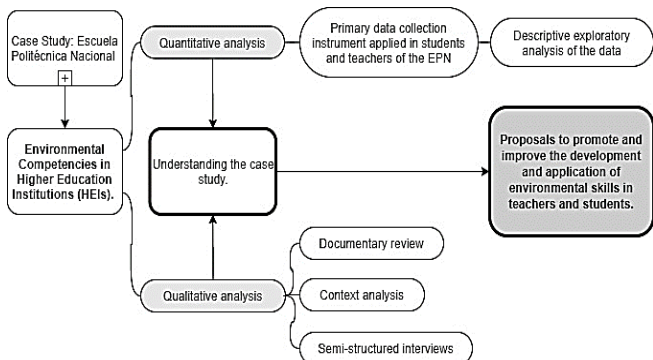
Case Study: Escuela Politécnica Nacional

+

Environmental Competencies in Higher Education Institutions (HEIs).

Quantitative analysis

Primary data collection instrument applied in students and teachers of the EPN

Descriptive exploratory analysis of the data

Understanding the case study.

Proposals to promote and improve the development and application of environmental skills in teachers and students.

Qualitative analysis

Documentary review

Context analysis

Semi-structured interviews